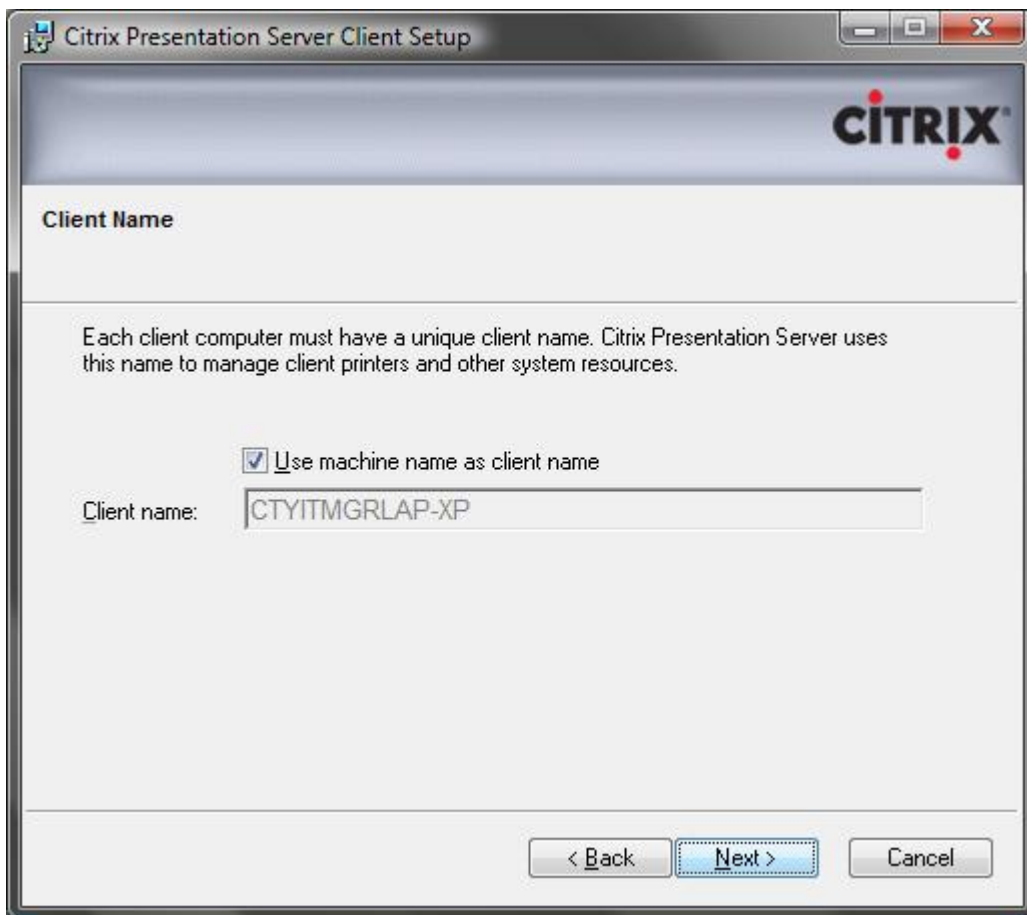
Citrix Presentation Server Client Setup

CiTRiX

Client Name

Each client computer must have a unique client name. Citrix Presentation Server uses this name to manage client printers and other system resources.

Use machine name as client name

Client name: CTYITMGRLAP-XP

< Back

Next >

Cancel